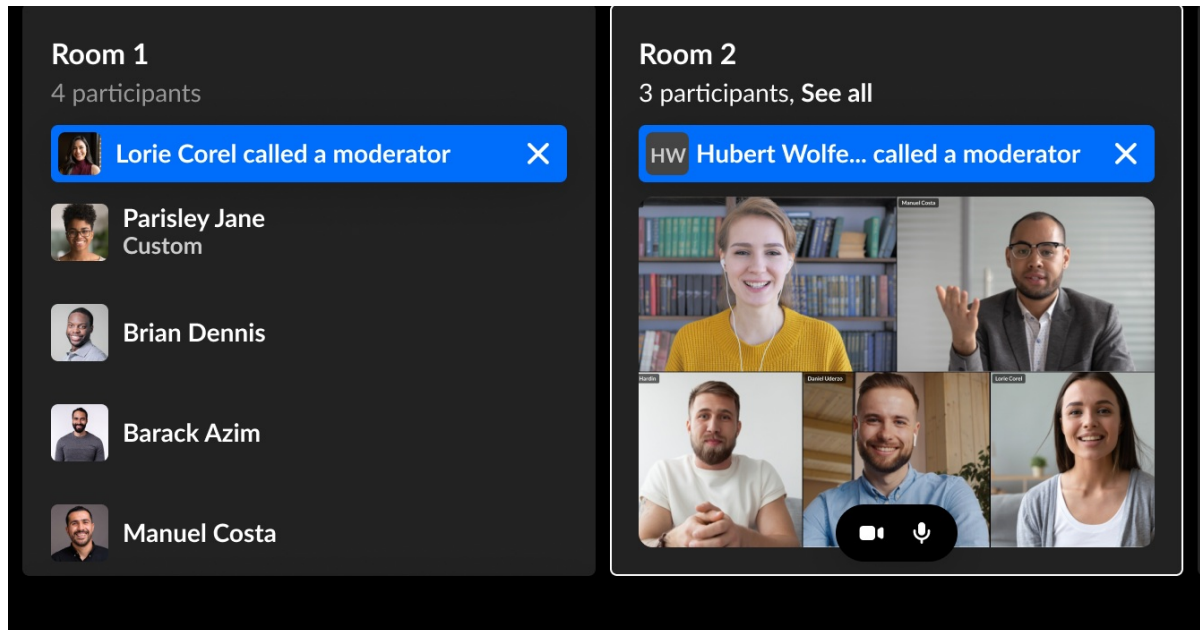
Room 1

4 participants

Lorie Corel called a moderator

Parisley Jane
Custom

Brian Dennis

Barack Azim

Manuel Costa

Room 2

3 participants, See all

HW Hubert Wolfe... called a moderator

Manuel Costa

Hardin

Daniel Uderzo

Lorie Corel